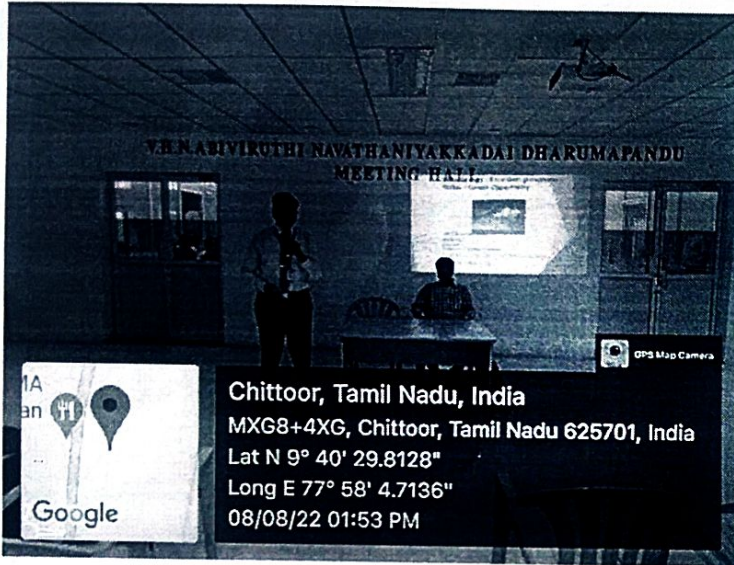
V.H.N.ABIVIRUTHI NAVATHANIYAKKADAI DHARUMAPANDU MEETING HALL

GPS Map Camera

MA
an

Google

Chittoor, Tamil Nadu, India
MXG8+4XG, Chittoor, Tamil Nadu 625701, India
Lat N 9° 40' 29.8128"
Long E 77° 58' 4.7136"
08/08/22 01:53 PM